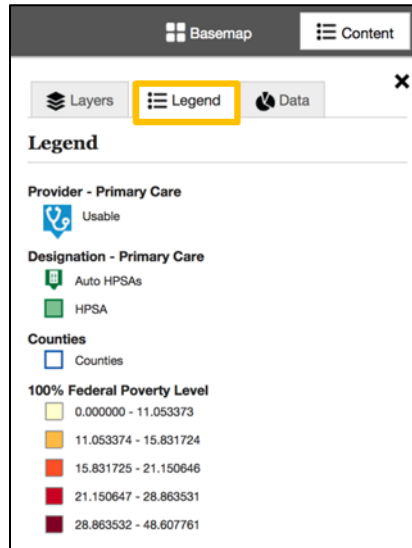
Basemap

Content

Layers

Legend

Data

×

Legend

Provider - Primary Care

Usable

Designation - Primary Care

Auto HPSAs

HPSA

Counties

Counties

100% Federal Poverty Level

0.000000 - 11.053373

11.053374 - 15.831724

15.831725 - 21.150646

21.150647 - 28.863531

28.863532 - 48.607761